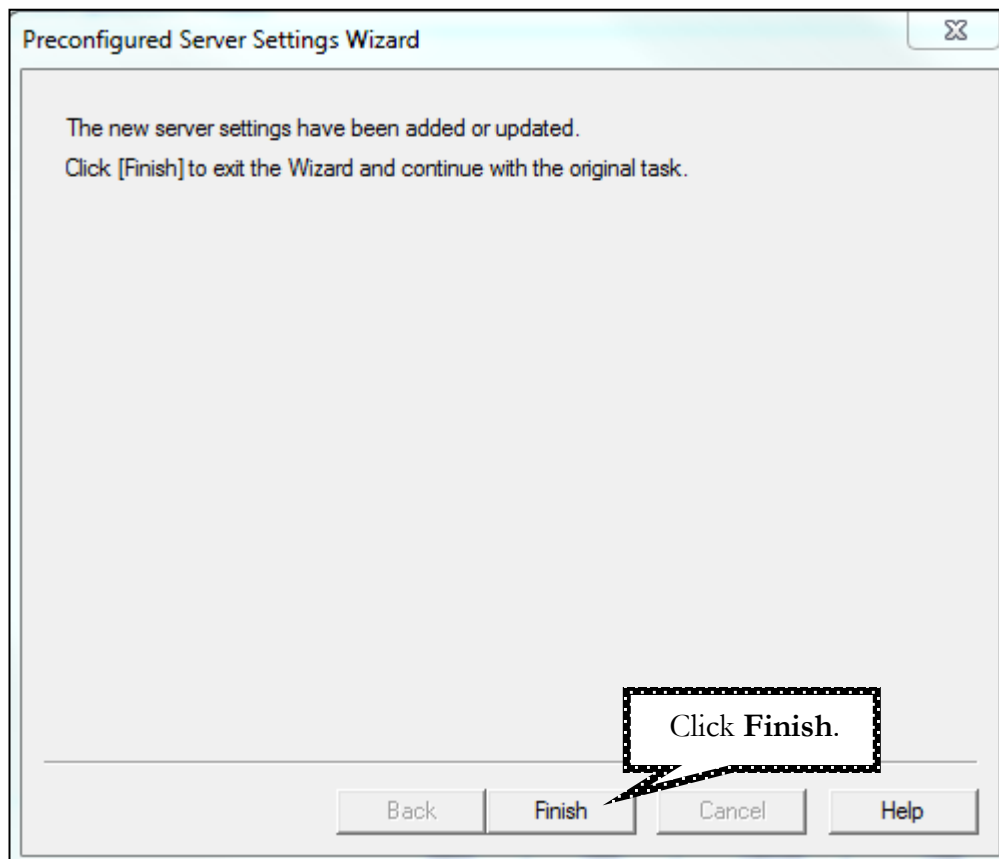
Preconfigured Server Settings Wizard

The new server settings have been added or updated.
Click [Finish] to exit the Wizard and continue with the original task.

Click **Finish**.

Back
Finish
Cancel
Help